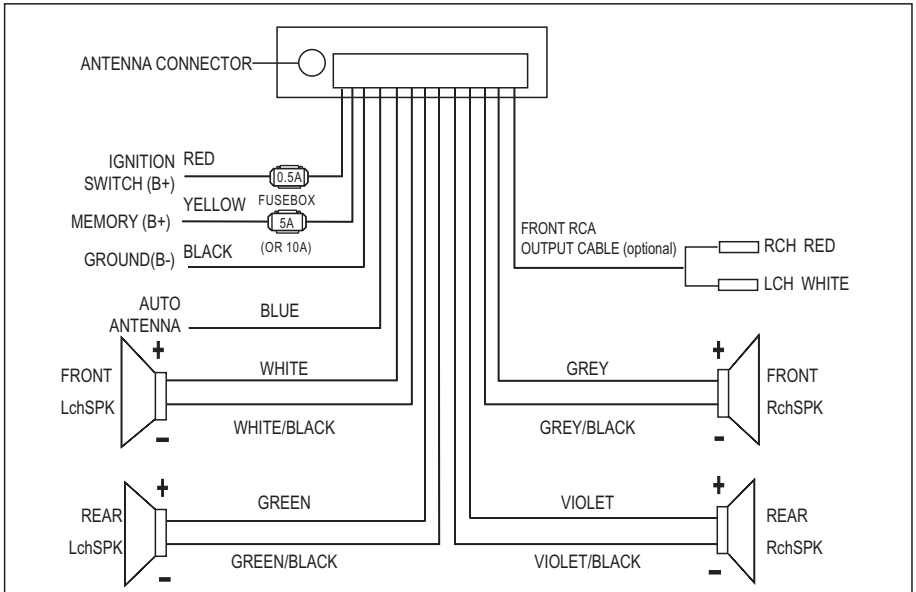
ANTENNA CONNECTOR

IGNITION SWITCH (B+) RED
0.5A
FUSEBOX
MEMORY (B+) YELLOW
5A
(OR 10A)
GROUND(B-) BLACK

AUTO ANTENNA BLUE

FRONT RCA OUTPUT CABLE (optional)
RCH RED
LCH WHITE

+
FRONT LchSPK
-
WHITE
WHITE/BLACK

GREY
GREY/BLACK
+
FRONT RchSPK
-

+
REAR LchSPK
-
GREEN
GREEN/BLACK

VIOLET
VIOLET/BLACK
+
REAR RchSPK
-